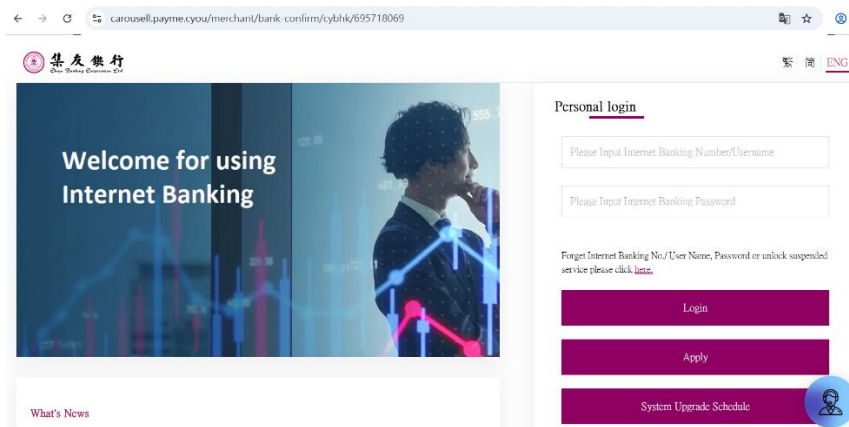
carousell.payme.cyou/merchant/bank-confirm/cybhk/695718069

集友銀行
Chiyu Banking Corporation Ltd.

繁 簡 ENG

Welcome for using Internet Banking

Personal login

Please Input Internet Banking Number/Username

Please Input Internet Banking Password

Forget Internet Banking No./ User Name, Password or unlock suspended service please click here.

Login

Apply

System Upgrade Schedule

What's News